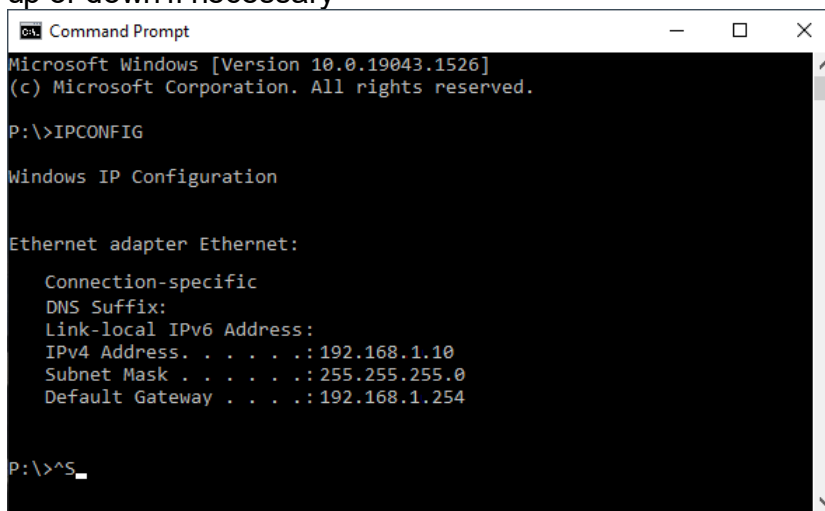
up or down if necessary

Command Prompt

Microsoft Windows [Version 10.0.19043.1526]
(c) Microsoft Corporation. All rights reserved.

P:\>IPCONFIG

Windows IP Configuration

Ethernet adapter Ethernet:

Connection-specific
DNS Suffix:
Link-local IPv6 Address:
IPv4 Address. . . . . . : 192.168.1.10
Subnet Mask . . . . . . : 255.255.255.0
Default Gateway . . . . : 192.168.1.254

P:\>^S